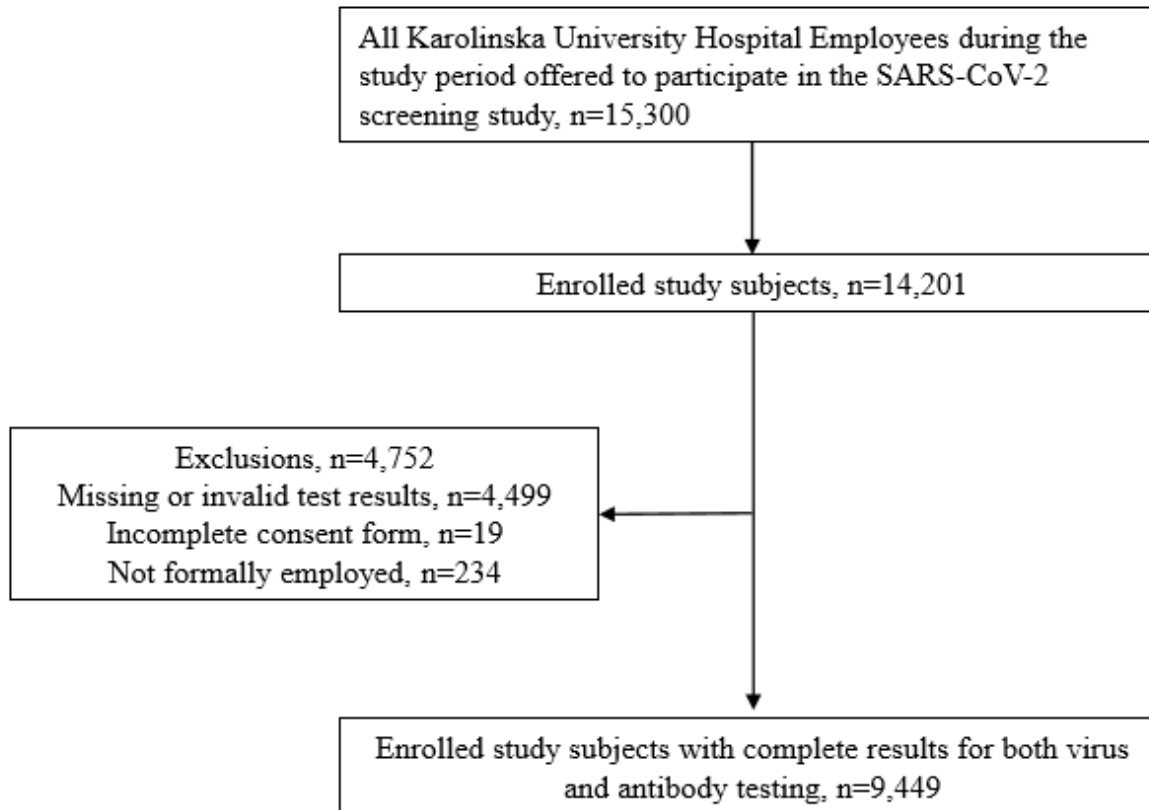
All Karolinska University Hospital Employees during the study period offered to participate in the SARS-CoV-2 screening study, n=15,300

Enrolled study subjects, n=14,201

Exclusions, n=4,752
Missing or invalid test results, n=4,499
Incomplete consent form, n=19
Not formally employed, n=234

Enrolled study subjects with complete results for both virus and antibody testing, n=9,449